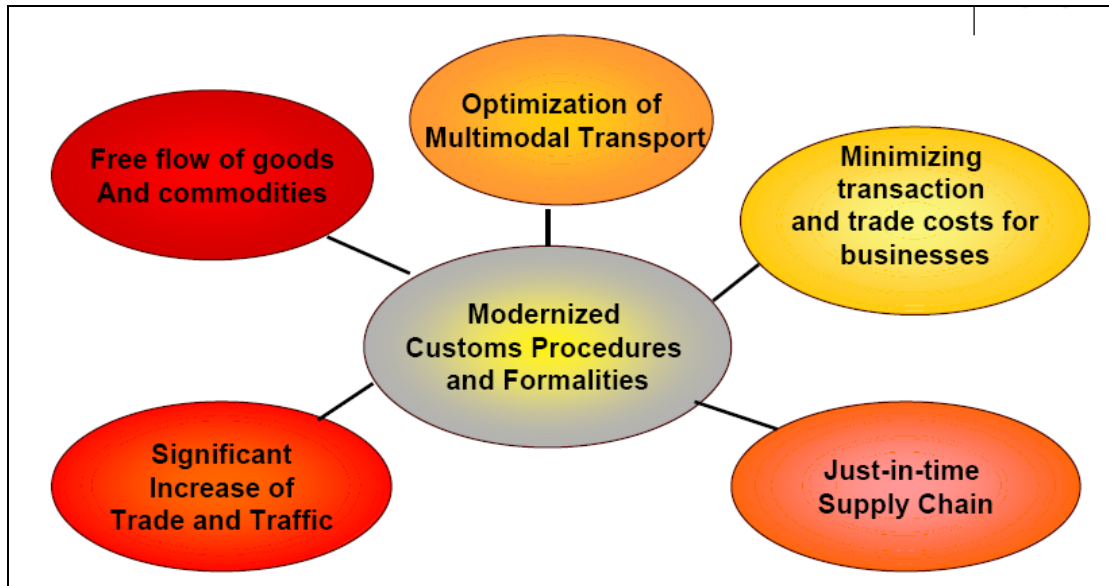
Optimization of Multimodal Transport

Free flow of goods And commodities

Minimizing transaction and trade costs for businesses

Modernized Customs Procedures and Formalities

Significant Increase of Trade and Traffic

Just-in-time Supply Chain